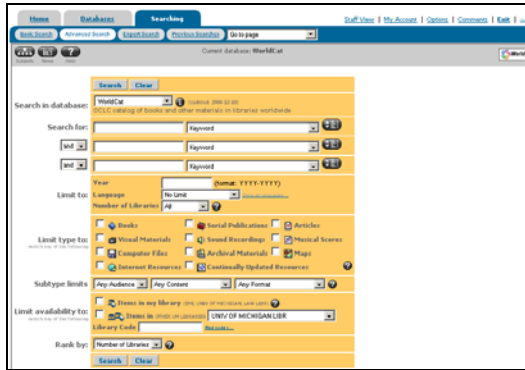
Home Databases Searching

Staff View | My Account | Options | Comments | Exit | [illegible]

Basic Search Advanced Search Expert Search Previous Searches Go to page

Current database: WorldCat

Search Clear

Search in database: WorldCat (Updated: 2006-12-05) OCLC catalog of books and other materials in libraries worldwide

Search for: Keyword

and Keyword

and Keyword

Limit to: Year (format: YYYY-YYYY)
Language No Limit
Number of Libraries All

Limit type to: Books Serial Publications Articles
Visual Materials Sound Recordings Musical Scores
Computer Files Archival Materials Maps
Internet Resources Continually Updated Resources

Subtype limits Any Audience Any Content Any Format

Limit availability to: Items in my library (MIU, UNIV OF MICHIGAN LAW LIBR)
Items in UNIV OF MICHIGAN LIBR
Library Code

Rank by: Number of Libraries

Search Clear